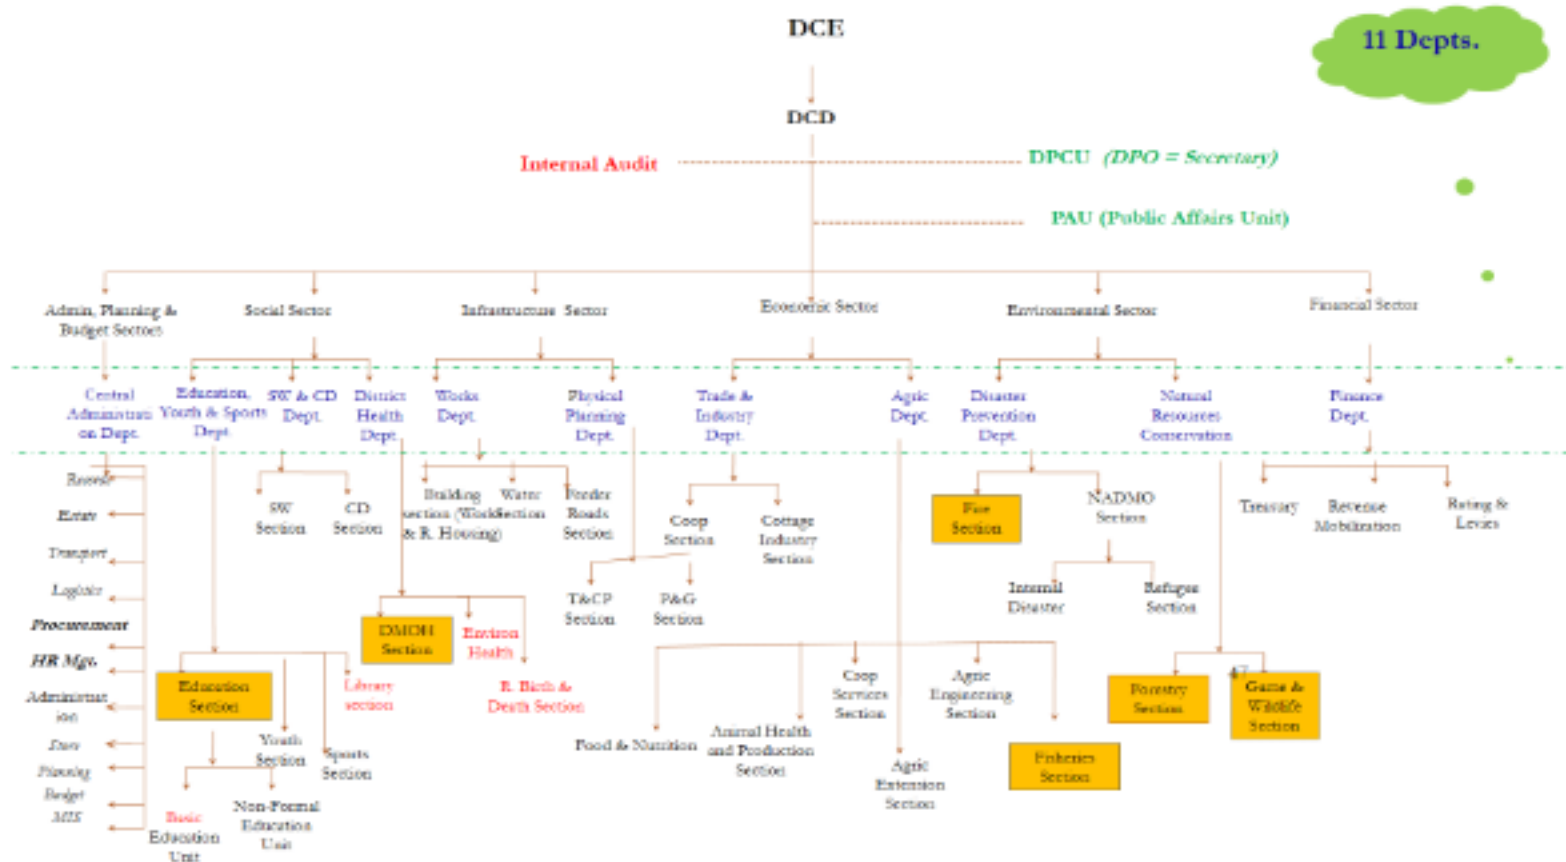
DCE

11 Depts.

DCD

Internal Audit

DPCU (DPO = Secretary)

PAU (Public Affairs Unit)

Admin, Planning & Budget Sector

Social Sector

Infrastructure Sector

Economic Sector

Environmental Sector

Financial Sector

Central Administration Dept.

Education, Youth & Sports Dept.

SW & CD Dept.

District Health Dept.

Works Dept.

Physical Planning Dept.

Trade & Industry Dept.

Agric Dept.

Disaster Prevention Dept.

Natural Resources Conservation

Finance Dept.

Records

Estate

Transport

Logistics

Procurement

HR Mgt.

Administration

Data

Planning

Budget

MIS

SW Section

CD Section

Building section (Works) & R. Housing

Water Section

Feeder Roads Section

Coop Section

Cottage Industry Section

Fire Section

NADMO Section

Treasury

Revenue Mobilization

Rating & Levies

Internal Disaster

Refugee Section

T&CP Section

P&G Section

DMOH Section

Environ Health

R. Birth & Death Section

Education Section

Library section

Youth Section

Sports Section

Basic Education Unit

Non-Formal Education Unit

Food & Nutrition

Animal Health and Production Section

Coop Services Section

Agric Engineering Section

Agric Extension Section

Forestry Section

Game & Wildlife Section

Fisheries Section